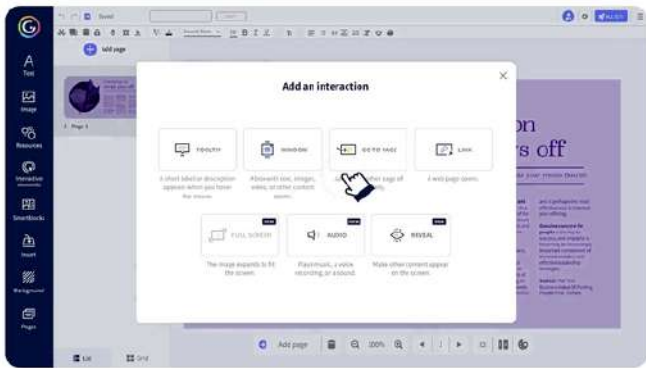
Add page

A
Text

Image

Resources

Interactive elements

Smartblocks

Insert

Background

Pages

1 Page 1

Add an interaction

×

TOOLTIP

A short label or description appears when you hover the mouse.

WINDOW

Add text, images, video, or other content.

GO TO PAGE

Go to another page of the creation.

LINK

A web page opens.

NEW

FULL SCREEN

The image expands to fit the screen.

NEW

AUDIO

Play music, a voice recording, or a sound.

NEW

REVEAL

Make other content appear on the screen.

on

s off

Edit

Grid

Add page

100%